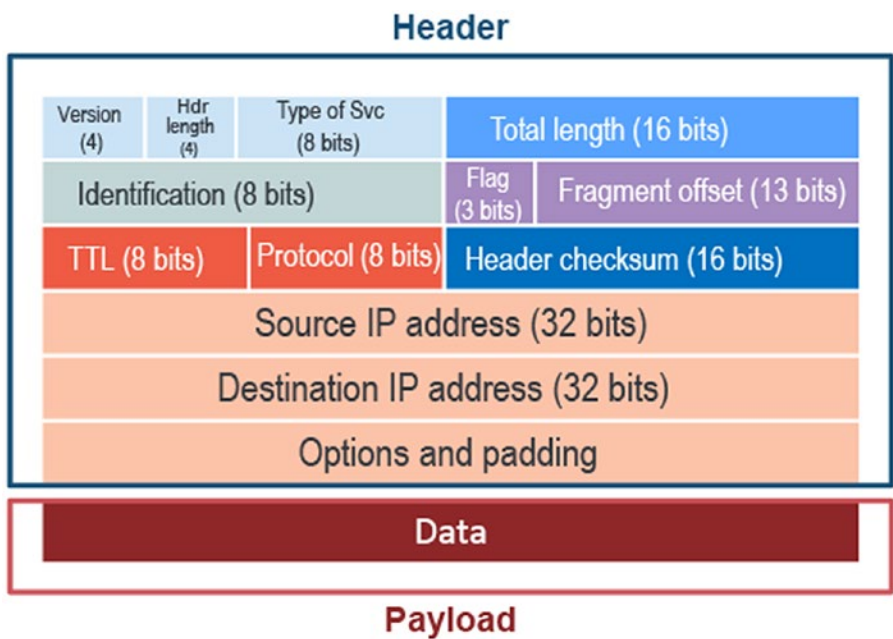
Header

| Version (4) | Hdr length (4) | Type of Svc (8 bits) | Total length (16 bits) | |
|---|---|---|---|---|
| Identification (8 bits) | | | Flag (3 bits) | Fragment offset (13 bits) |
| TTL (8 bits) | Protocol (8 bits) | | Header checksum (16 bits) | |
| Source IP address (32 bits) | | | | |
| Destination IP address (32 bits) | | | | |
| Options and padding | | | | |

Data

Payload